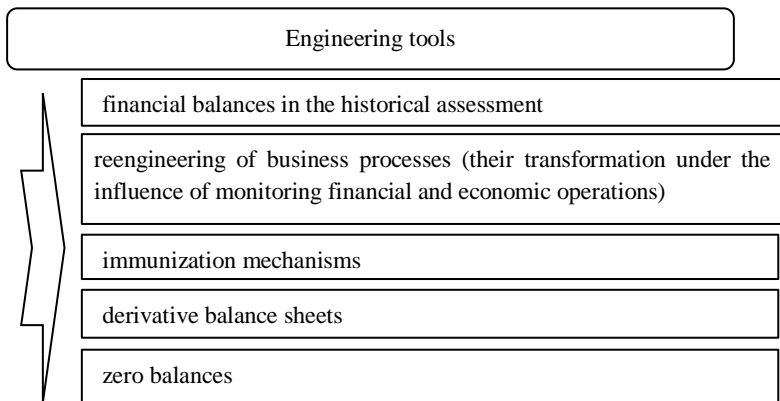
Engineering tools

financial balances in the historical assessment

reengineering of business processes (their transformation under the influence of monitoring financial and economic operations)

immunization mechanisms

derivative balance sheets

zero balances